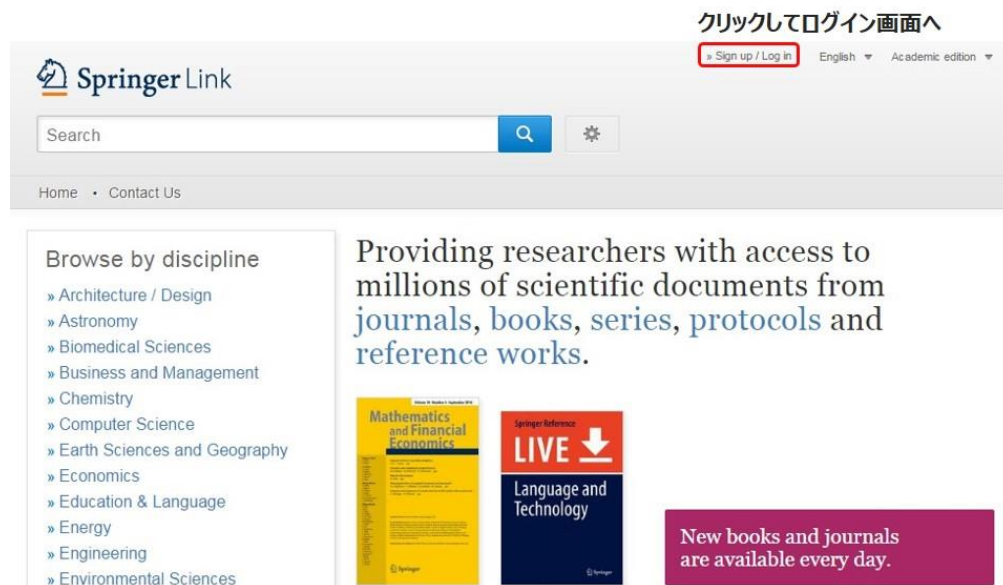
クリックしてログイン画面へ

» Sign up / Log in English ▼ Academic edition ▼

Springer Link

Search

Home • Contact Us

Browse by discipline

» Architecture / Design
» Astronomy
» Biomedical Sciences
» Business and Management
» Chemistry
» Computer Science
» Earth Sciences and Geography
» Economics
» Education & Language
» Energy
» Engineering
» Environmental Sciences

Providing researchers with access to millions of scientific documents from journals, books, series, protocols and reference works.

Mathematics and Financial Economics

Springer

Springer Reference

LIVE

Language and Technology

Springer

New books and journals are available every day.